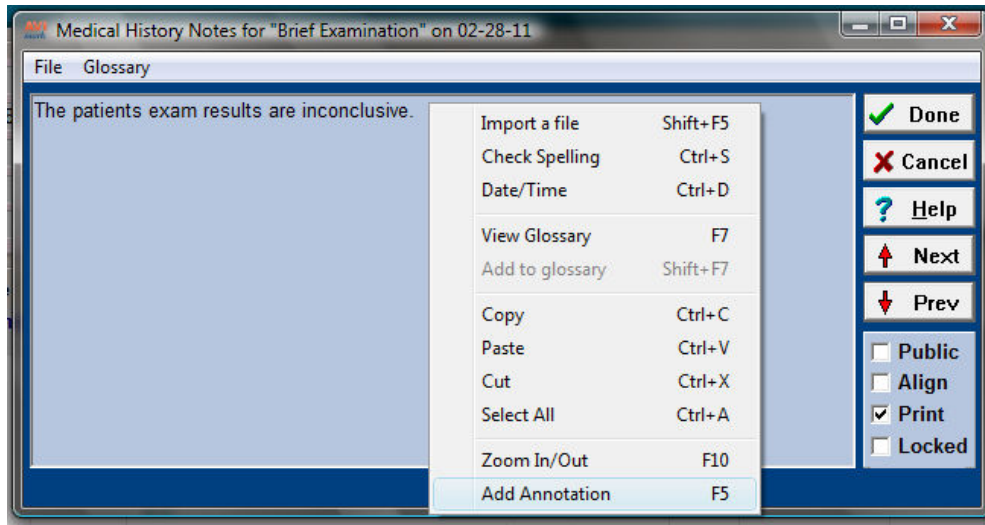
Medical History Notes for "Brief Examination" on 02-28-11

File Glossary

The patients exam results are inconclusive.

| | |
|---|---|
| Import a file | Shift+F5 |
| Check Spelling | Ctrl+S |
| Date/Time | Ctrl+D |
| View Glossary | F7 |
| Add to glossary | Shift+F7 |
| Copy | Ctrl+C |
| Paste | Ctrl+V |
| Cut | Ctrl+X |
| Select All | Ctrl+A |
| Zoom In/Out | F10 |
| Add Annotation | F5 |

Done
Cancel
Help
Next
Prev
Public
Align
Print
Locked